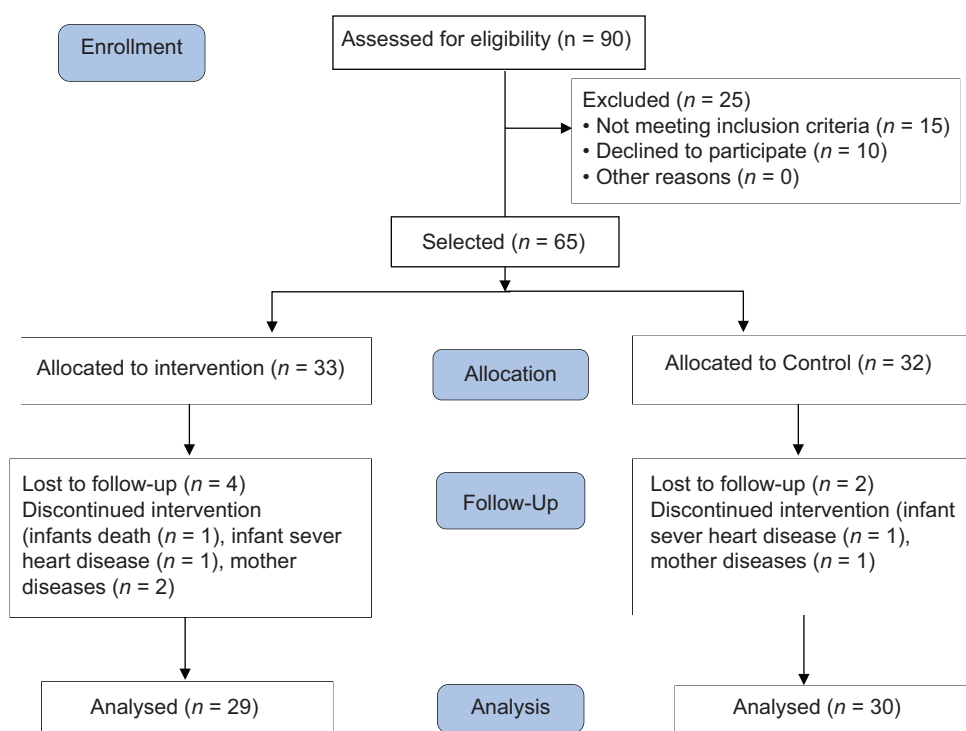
Enrollment

Assessed for eligibility (n = 90)

Excluded (n = 25)
• Not meeting inclusion criteria (n = 15)
• Declined to participate (n = 10)
• Other reasons (n = 0)

Selected (n = 65)

Allocated to intervention (n = 33)

Allocation

Allocated to Control (n = 32)

Lost to follow-up (n = 4)
Discontinued intervention (infants death (n = 1), infant sever heart disease (n = 1), mother diseases (n = 2)

Follow-Up

Lost to follow-up (n = 2)
Discontinued intervention (infant sever heart disease (n = 1), mother diseases (n = 1)

Analysed (n = 29)

Analysis

Analysed (n = 30)